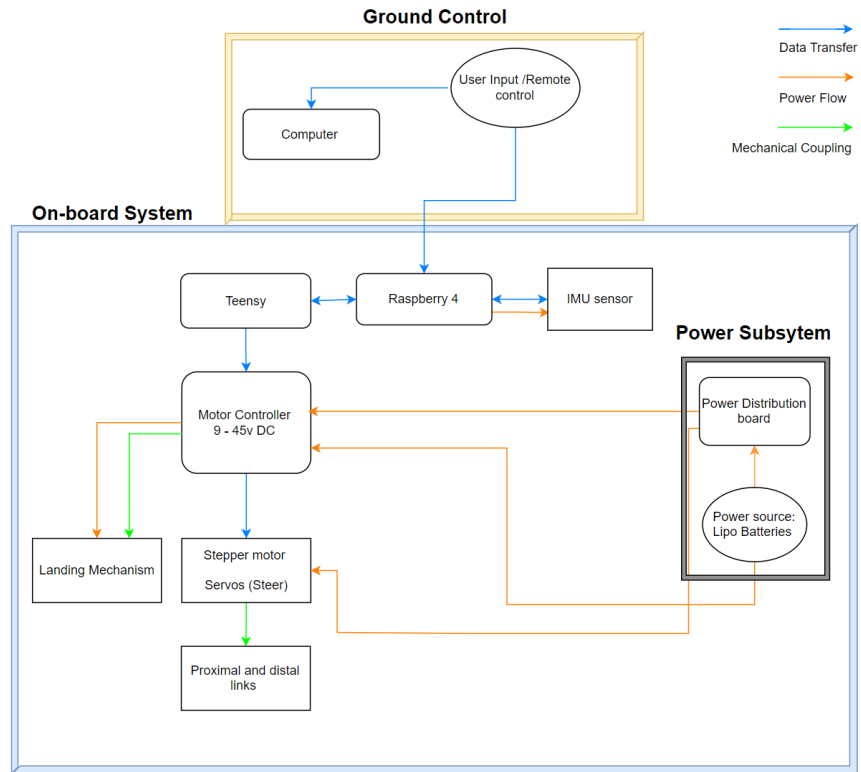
Ground Control

Data Transfer

Power Flow

Mechanical Coupling

User Input /Remote control

Computer

On-board System

Teensy

Raspberry 4

IMU sensor

Power Subsytem

Motor Controller 9 - 45v DC

Power Distribution board

Power source: Lipo Batteries

Landing Mechanism

Stepper motor

Servos (Steer)

Proximal and distal links